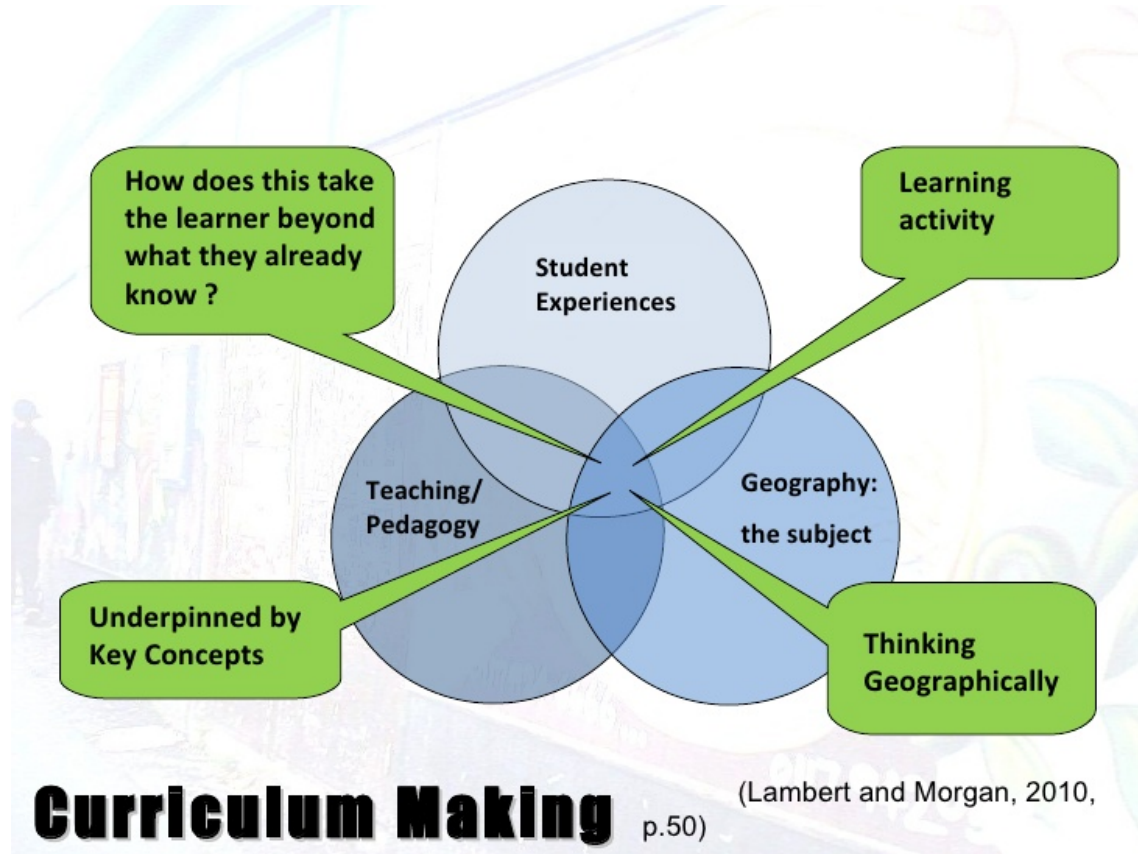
How does this take the learner beyond what they already know ?

Learning activity

Student Experiences

Teaching/ Pedagogy

Geography: the subject

Underpinned by Key Concepts

Thinking Geographically

Curriculum Making

(Lambert and Morgan, 2010, p.50)